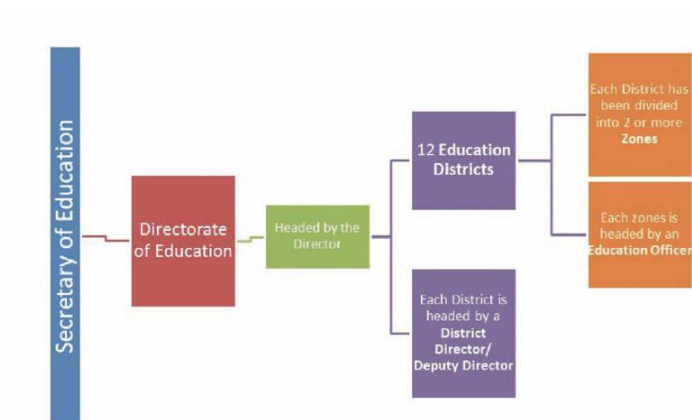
Secretary of Education

Directorate of Education

Headed by the Director

12 Education Districts

Each District is headed by a District Director/ Deputy Director

Each District has been divided into 2 or more Zones

Each zones is headed by an Education Officer